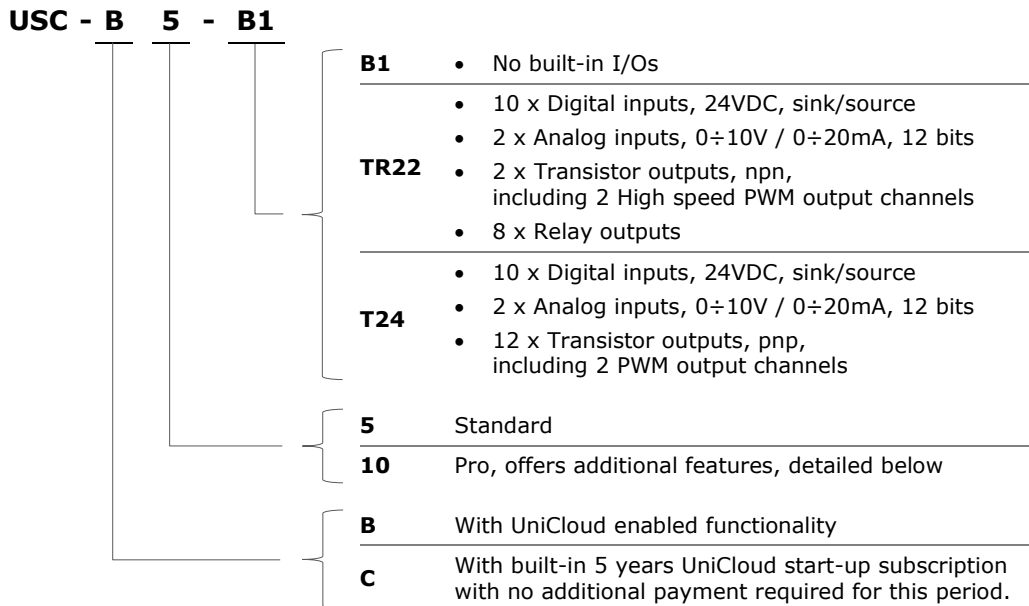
USC - B 5 - B1

| | |
|---|---|
| **B1** | • No built-in I/Os |
| **TR22** | • 10 x Digital inputs, 24VDC, sink/source<br>• 2 x Analog inputs, 0÷10V / 0÷20mA, 12 bits<br>• 2 x Transistor outputs, npn, including 2 High speed PWM output channels<br>• 8 x Relay outputs |
| **T24** | • 10 x Digital inputs, 24VDC, sink/source<br>• 2 x Analog inputs, 0÷10V / 0÷20mA, 12 bits<br>• 12 x Transistor outputs, pnp, including 2 PWM output channels |

| | |
|---|---|
| **5** | Standard |
| **10** | Pro, offers additional features, detailed below |

| | |
|---|---|
| **B** | With UniCloud enabled functionality |
| **C** | With built-in 5 years UniCloud start-up subscription with no additional payment required for this period. |